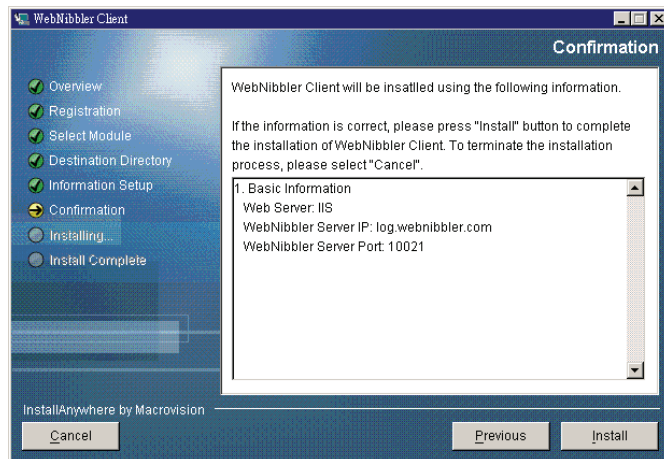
WebNibbler Client

Confirmation

Overview
Registration
Select Module
Destination Directory
Information Setup
Confirmation
Installing...
Install Complete

WebNibbler Client will be insatlled using the following information.

If the information is correct, please press "Install" button to complete the installation of WebNibbler Client. To terminate the installation process, please select "Cancel".

1. Basic Information
Web Server: IIS
WebNibbler Server IP: log.webnibbler.com
WebNibbler Server Port: 10021

InstallAnywhere by Macrovision

Cancel

Previous

Install